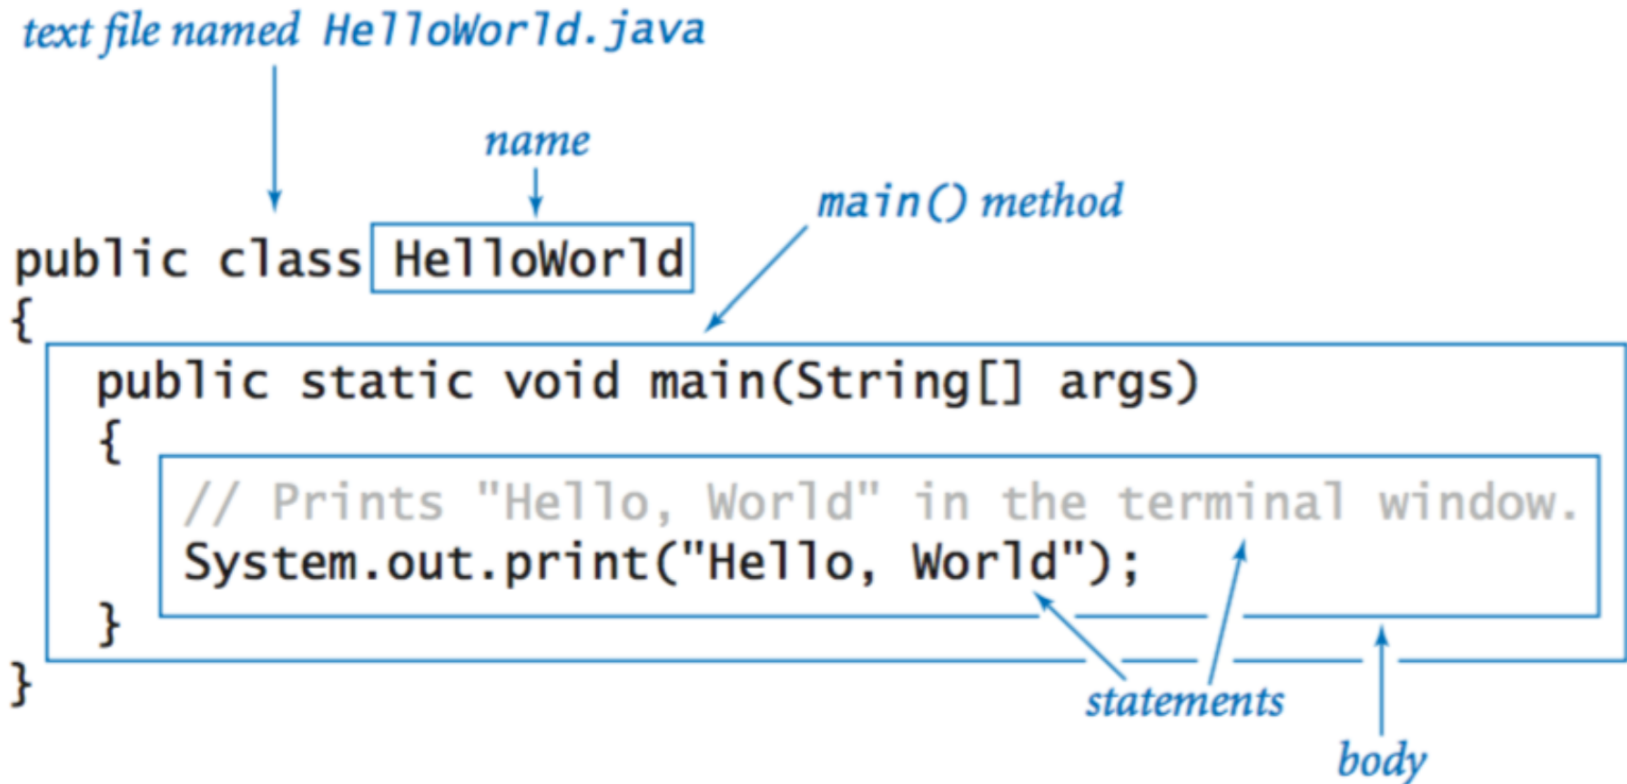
text file named HelloWorld.java

name

main() method

public class HelloWorld
{
public static void main(String[] args)
{
// Prints "Hello, World" in the terminal window.
System.out.print("Hello, World");
}
}

statements

body